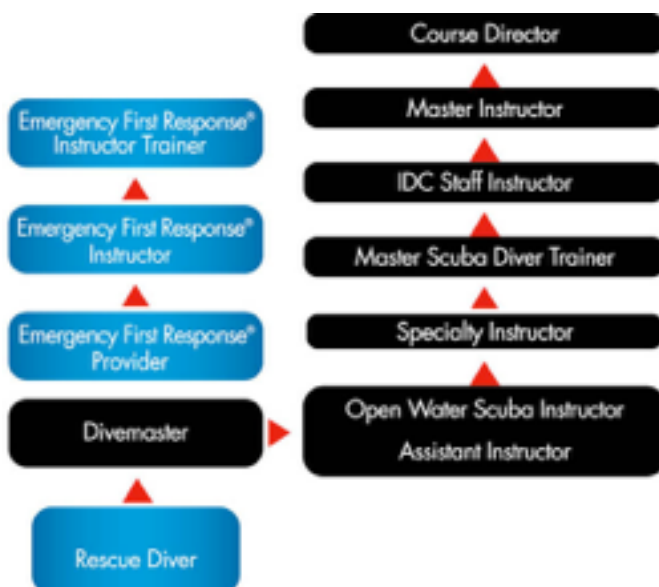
Emergency First Response® Instructor Trainer

Emergency First Response® Instructor

Emergency First Response® Provider

Divemaster

Rescue Diver

Course Director

Master Instructor

IDC Staff Instructor

Master Scuba Diver Trainer

Specialty Instructor

Open Water Scuba Instructor

Assistant Instructor